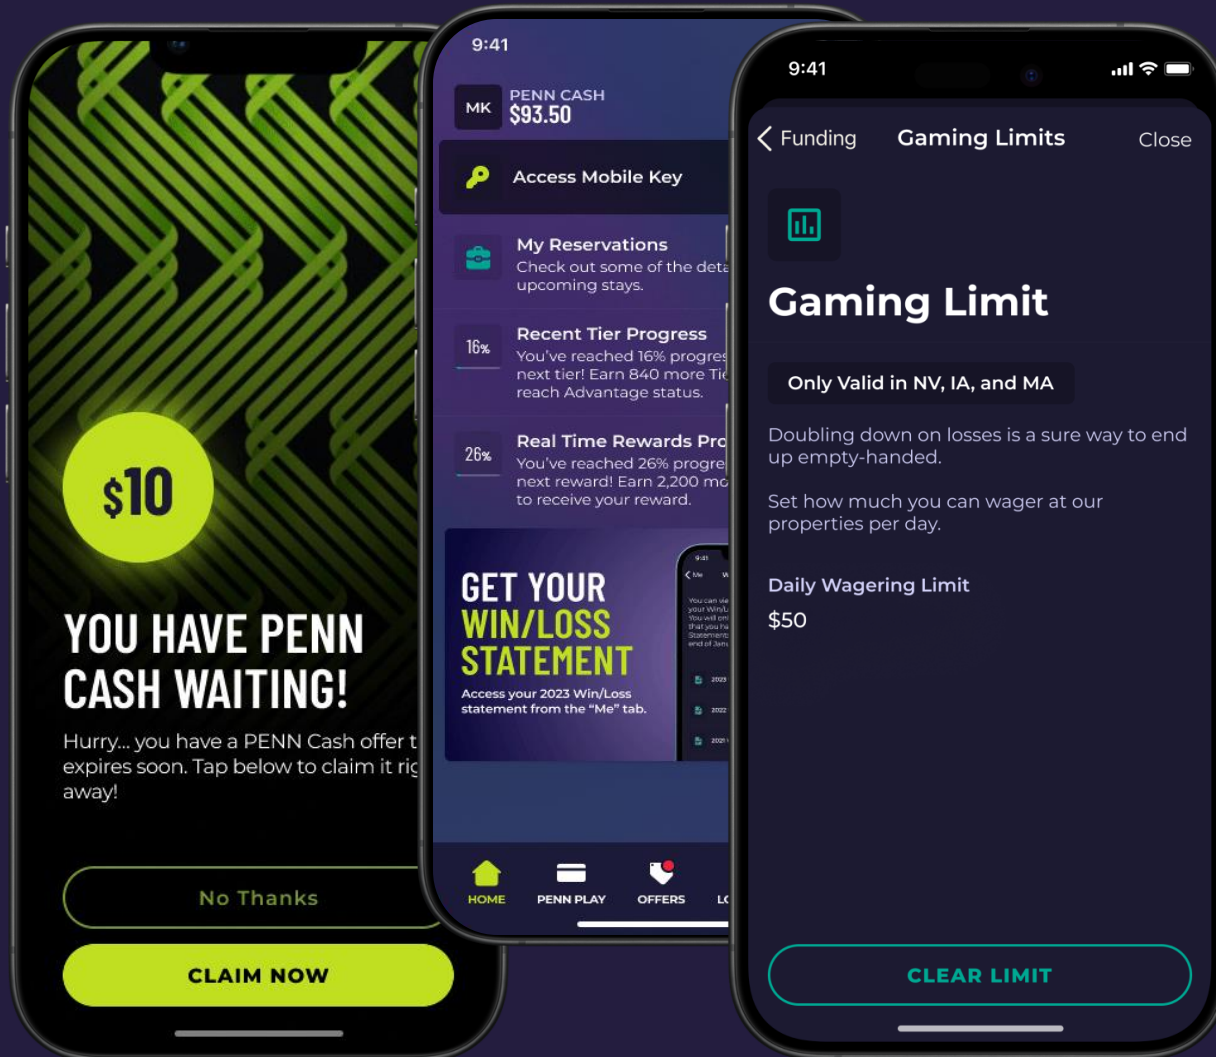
$10

YOU HAVE PENN CASH WAITING!

Hurry... you have a PENN Cash offer t expires soon. Tap below to claim it rig away!

No Thanks

CLAIM NOW

9:41

MK PENN CASH $93.50

Access Mobile Key

My Reservations
Check out some of the deta upcoming stays.

16% Recent Tier Progress
You've reached 16% progres next tier! Earn 840 more Tie reach Advantage status.

26% Real Time Rewards Pro
You've reached 26% progre next reward! Earn 2,200 mo to receive your reward.

GET YOUR WIN/LOSS STATEMENT
Access your 2023 Win/Loss statement from the "Me" tab.

HOME PENN PLAY OFFERS LO

9:41

Funding Gaming Limits Close

Gaming Limit

Only Valid in NV, IA, and MA

Doubling down on losses is a sure way to end up empty-handed.

Set how much you can wager at our properties per day.

Daily Wagering Limit
$50

CLEAR LIMIT